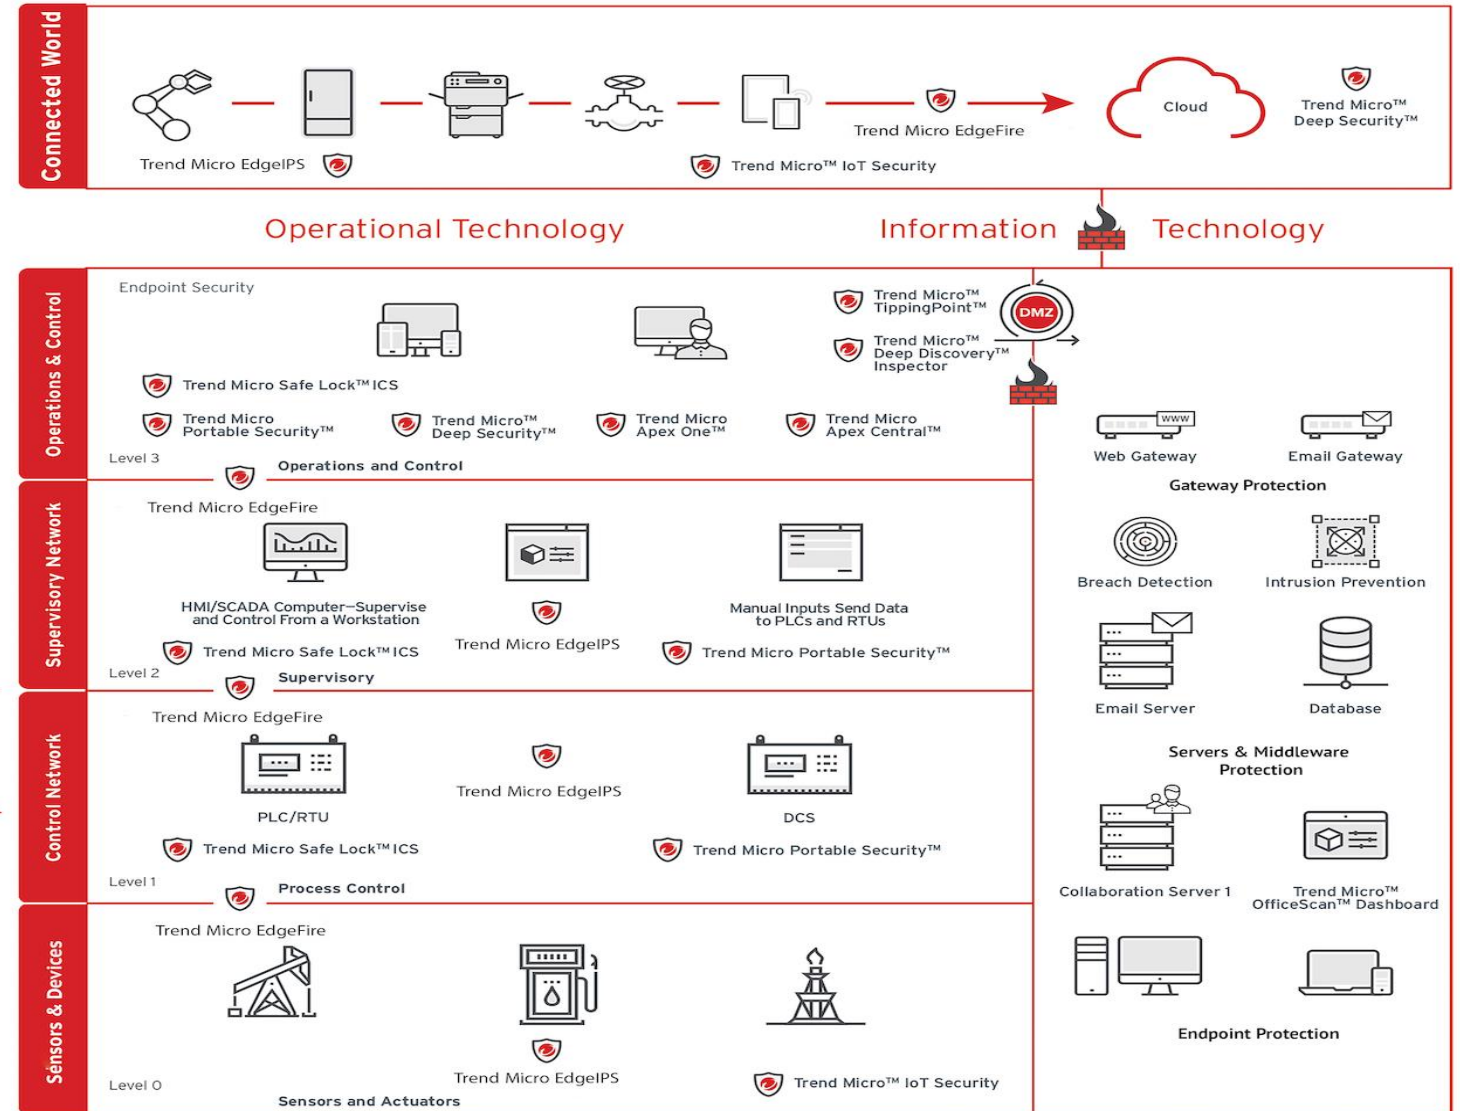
Connected World

Trend Micro EdgeIPS

Trend Micro EdgeFire

Trend Micro™ IoT Security

Cloud

Trend Micro™ Deep Security™

Operational Technology

Information Technology

Operations & Control

Endpoint Security

Trend Micro™ TippingPoint™

DMZ

Trend Micro™ Deep Discovery™ Inspector

Trend Micro Safe Lock™ ICS

Trend Micro Portable Security™

Trend Micro™ Deep Security™

Trend Micro Apex One™

Trend Micro Apex Central™

Level 3

Operations and Control

Supervisory Network

Trend Micro EdgeFire

HMI/SCADA Computer—Supervise and Control From a Workstation

Trend Micro EdgeIPS

Manual Inputs Send Data to PLCs and RTUs

Trend Micro Safe Lock™ ICS

Trend Micro Portable Security™

Level 2

Supervisory

Control Network

Trend Micro EdgeFire

Trend Micro EdgeIPS

PLC/RTU

DCS

Trend Micro Safe Lock™ ICS

Trend Micro Portable Security™

Level 1

Process Control

Sensors & Devices

Trend Micro EdgeFire

Trend Micro EdgeIPS

Trend Micro™ IoT Security

Level 0

Sensors and Actuators

www

Web Gateway

Email Gateway

Gateway Protection

Breach Detection

Intrusion Prevention

Email Server

Database

Servers & Middleware Protection

Collaboration Server 1

Trend Micro™ OfficeScan™ Dashboard

Endpoint Protection